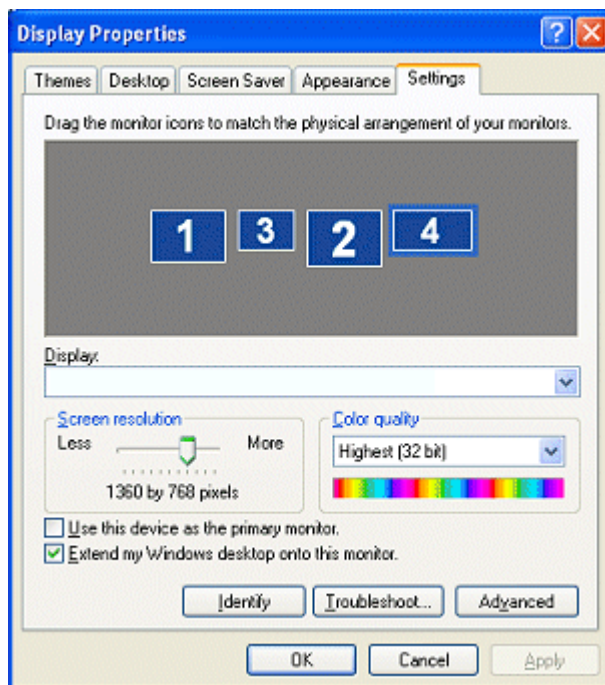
Display Properties

Themes | Desktop | Screen Saver | Appearance | Settings

Drag the monitor icons to match the physical arrangement of your monitors.

1 3 2 4

Display:

Screen resolution
Less More
1360 by 768 pixels

Color quality
Highest (32 bit)

Use this device as the primary monitor.
Extend my Windows desktop onto this monitor.

Identify | Troubleshoot... | Advanced

OK | Cancel | Apply